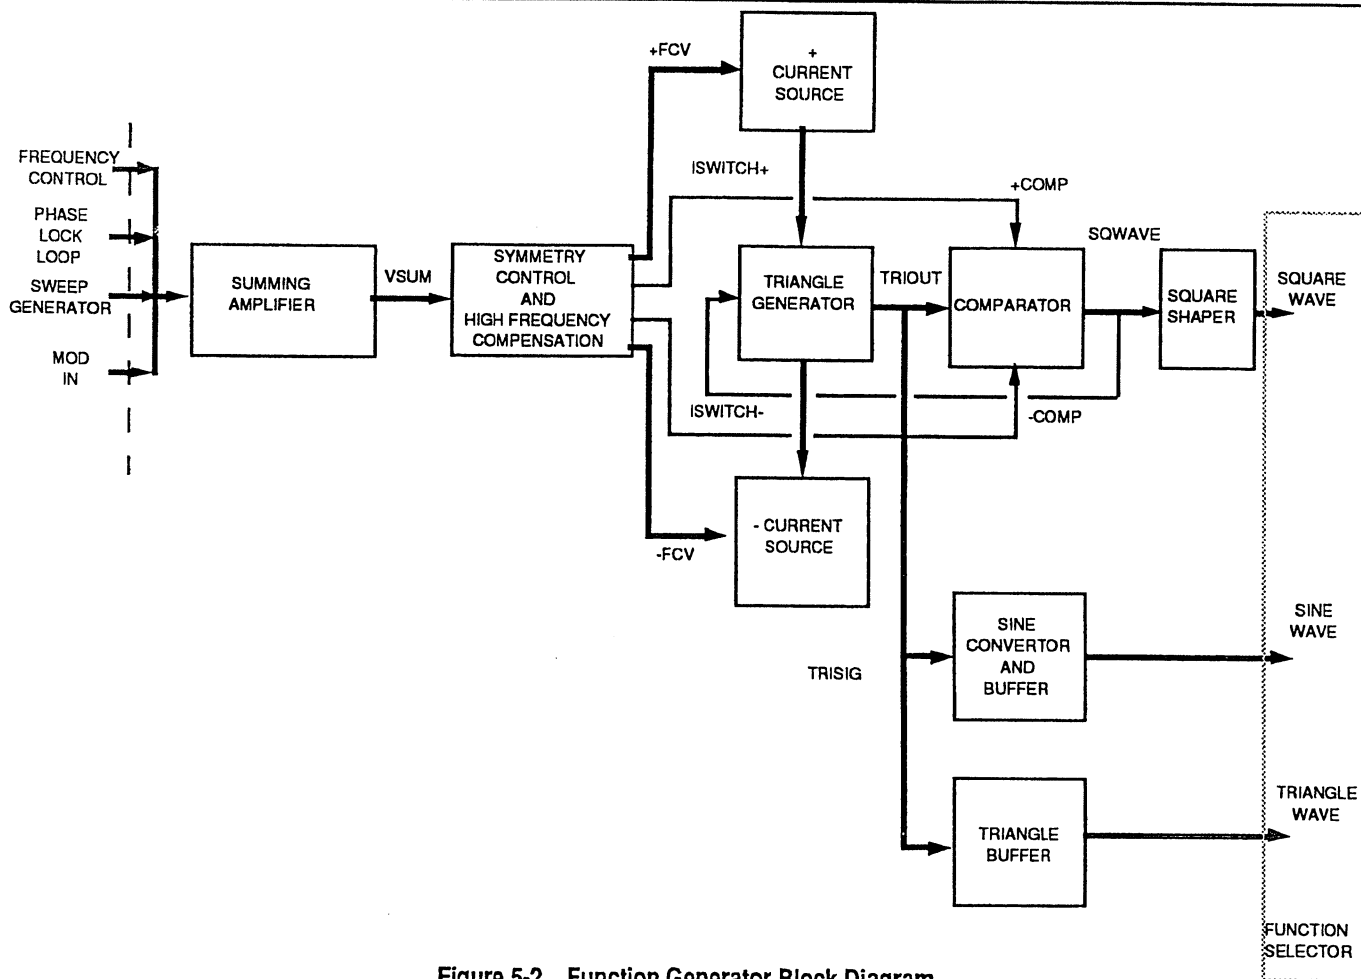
FREQUENCY CONTROL

PHASE LOCK LOOP

SWEEP GENERATOR

MOD IN

SUMMING AMPLIFIER

VSUM

SYMMETRY CONTROL AND HIGH FREQUENCY COMPENSATION

+FCV

+ CURRENT SOURCE

ISWITCH+

+COMP

TRIANGLE GENERATOR

TRIOUT

COMPARATOR

SQWAVE

SQUARE SHAPER

SQUARE WAVE

ISWITCH-

-COMP

- CURRENT SOURCE

-FCV

TRISIG

SINE CONVERTOR AND BUFFER

SINE WAVE

TRIANGLE BUFFER

TRIANGLE WAVE

FUNCTION SELECTOR

Figure 5-2. Function Generator Block Diagram